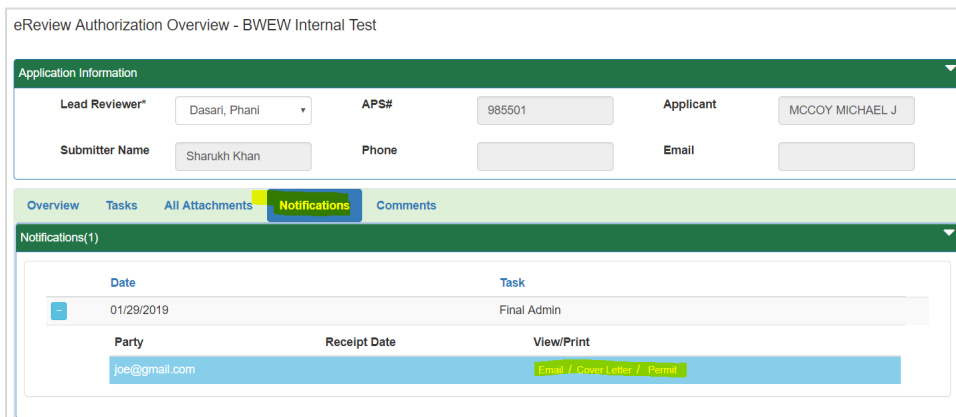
eReview Authorization Overview - BWEW Internal Test

Application Information

Lead Reviewer* Dasari, Phani
APS# 985501
Applicant MCCOY MICHAEL J
Submitter Name Sharukh Khan
Phone
Email

Overview Tasks All Attachments Notifications Comments

Notifications(1)

| | Date | Task |
|---|---|---|
| - | 01/29/2019 | Final Admin |

| Party | Receipt Date | View/Print |
|---|---|---|
| joe@gmail.com | | Email / Cover Letter / Permit |